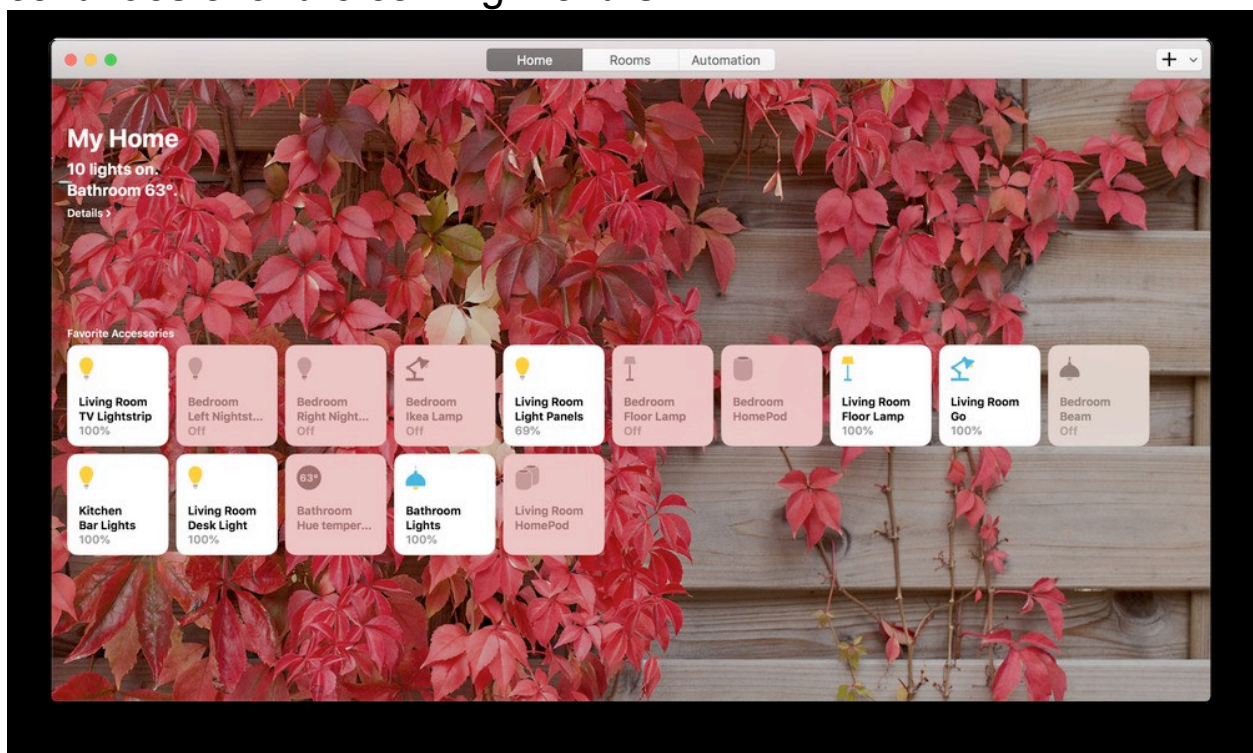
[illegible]

Home Rooms Automation

+

My Home
10 lights on.
Bathroom 63°.
Details >

Favorite Accessories

Living Room
TV Lightstrip
100%

Bedroom
Left Nightst...
Off

Bedroom
Right Night...
Off

Bedroom
Ikea Lamp
Off

Living Room
Light Panels
69%

Bedroom
Floor Lamp
Off

Bedroom
HomePod

Living Room
Floor Lamp
100%

Living Room
Go
100%

Bedroom
Beam
Off

Kitchen
Bar Lights
100%

Living Room
Desk Light
100%

63°
Bathroom
Hue temper...

Bathroom
Lights
100%

Living Room
HomePod